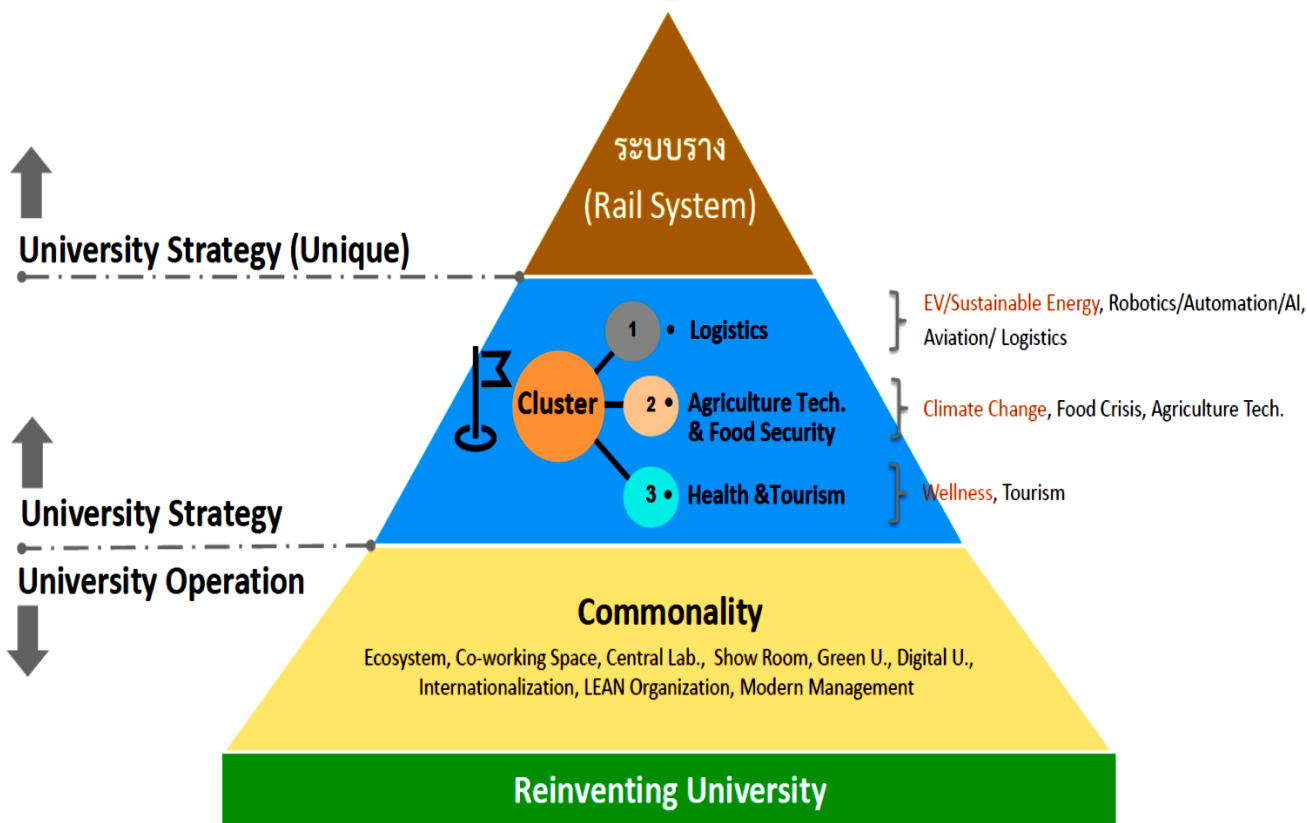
ระบบราง
(Rail System)

University Strategy (Unique)

Cluster

1 • Logistics

2 • Agriculture Tech. & Food Security

3 • Health &Tourism

EV/Sustainable Energy, Robotics/Automation/AI, Aviation/ Logistics

Climate Change, Food Crisis, Agriculture Tech.

Wellness, Tourism

University Strategy

University Operation

Commonality

Ecosystem, Co-working Space, Central Lab., Show Room, Green U., Digital U., Internationalization, LEAN Organization, Modern Management

Reinventing University